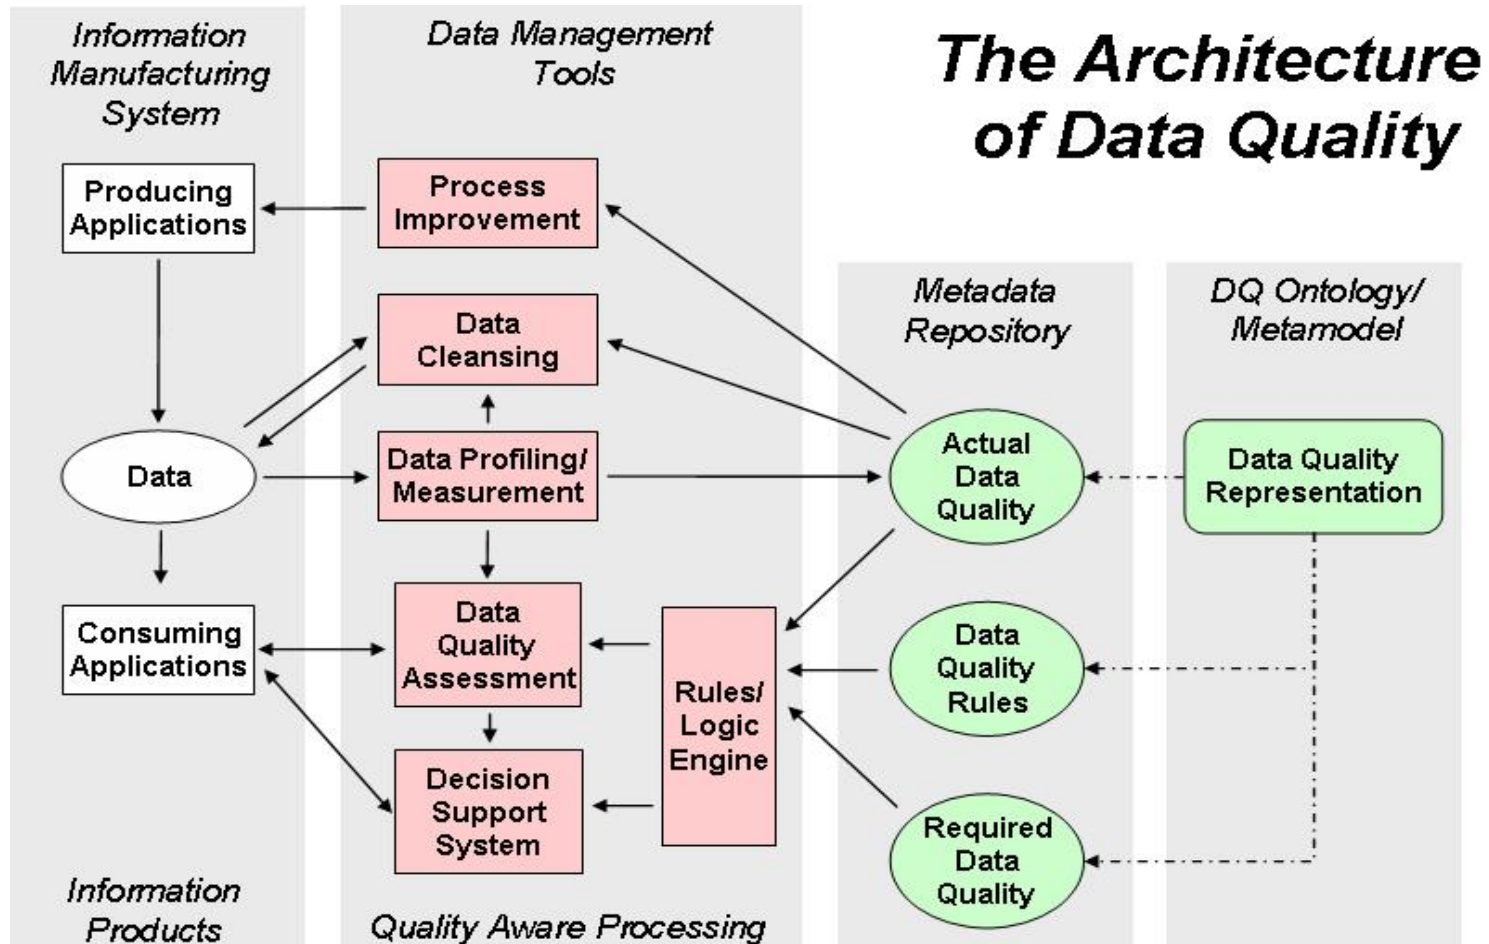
The Architecture of Data Quality

Information Manufacturing System

Producing Applications

Data

Consuming Applications

Information Products

Data Management Tools

Process Improvement

Data Cleansing

Data Profiling/ Measurement

Data Quality Assessment

Decision Support System

Rules/ Logic Engine

Quality Aware Processing

Metadata Repository

Actual Data Quality

Data Quality Rules

Required Data Quality

DQ Ontology/ Metamodel

Data Quality Representation